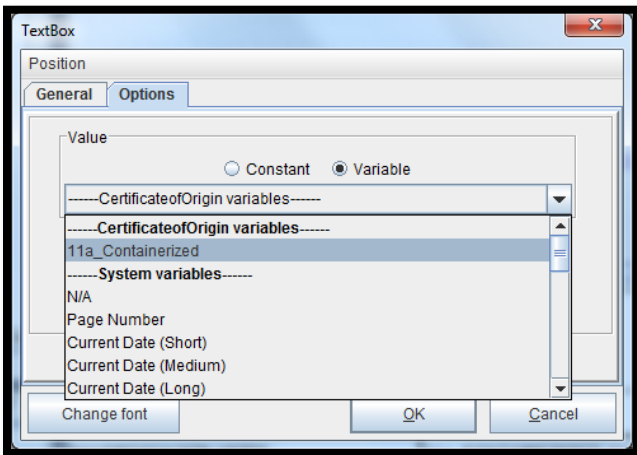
TextBox

Position

General | Options

Value

Constant Variable

------CertificateofOrigin variables------

------CertificateofOrigin variables------
11a_Containerized
------System variables------
N/A
Page Number
Current Date (Short)
Current Date (Medium)
Current Date (Long)

Change font

OK

Cancel